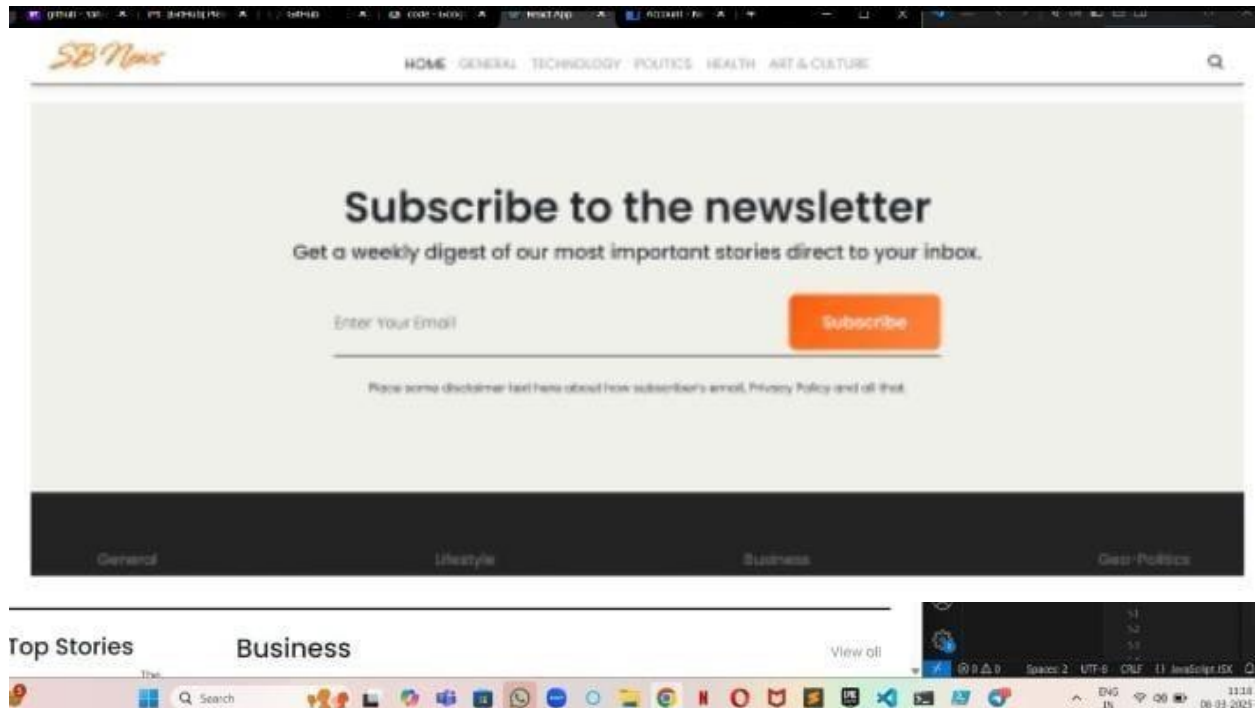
SB News

HOME GENERAL TECHNOLOGY POLITICS HEALTH ART & CULTURE

Subscribe to the newsletter

Get a weekly digest of our most important stories direct to your inbox.

Enter Your Email

Subscribe

Place some disclaimer text here about how subscriber's email, Privacy Policy and all that.

General Lifestyle Business Geo-Politics

Top Stories

Business

View all

Spaces: 2 UTF-8 CRLF {} JavaScript JSX

Search

ENG IN

11:18
08-03-2025